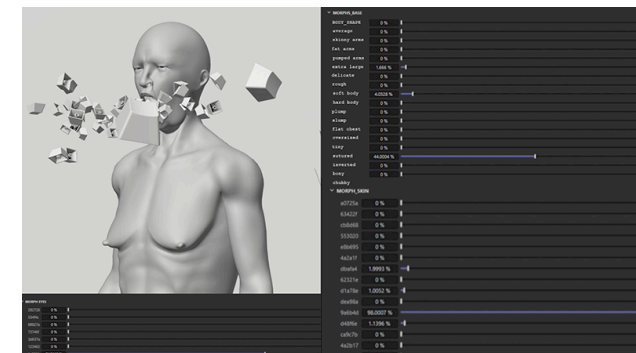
MORPH_BASE
BODY_SHAPE 0 %
average 0 %
skinny arms 0 %
fat arms 0 %
pumped arms 0 %
extra large 1.669 %
delicate 0 %
rough 0 %
soft body 4.0026 %
hard body 0 %
plump 0 %
slump 0 %
flat chest 0 %
oversized 0 %
tiny 0 %
sutured 44.2004 %
inverted 0 %
boxy 0 %
chubby
MORPH_SKIN
a0725a 0 %
63422f 0 %
cb0d68 0 %
553020 0 %
e8b695 0 %
4a2a1f 0 %
d6afa4 1.9993 %
62321e 0 %
d1a78e 1.0052 %
dea96a 0 %
9a6b4d 96.0007 %
d4d6fe 1.1396 %
ca9c7b 0 %
4a2b17 0 %
MORPH_EYES
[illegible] 0 %
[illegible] 0 %
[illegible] 0 %
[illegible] 0 %
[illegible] 0 %
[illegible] 0 %